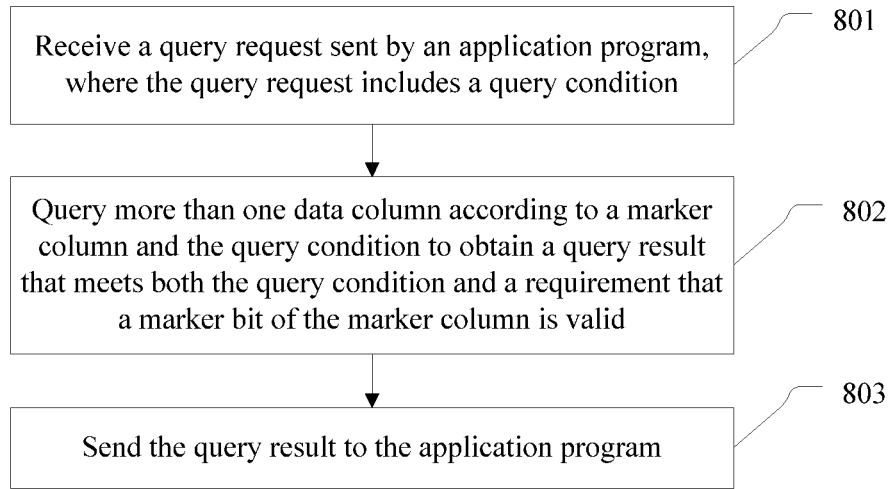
Receive a query request sent by an application program, where the query request includes a query condition

801

Query more than one data column according to a marker column and the query condition to obtain a query result that meets both the query condition and a requirement that a marker bit of the marker column is valid

802

Send the query result to the application program

803